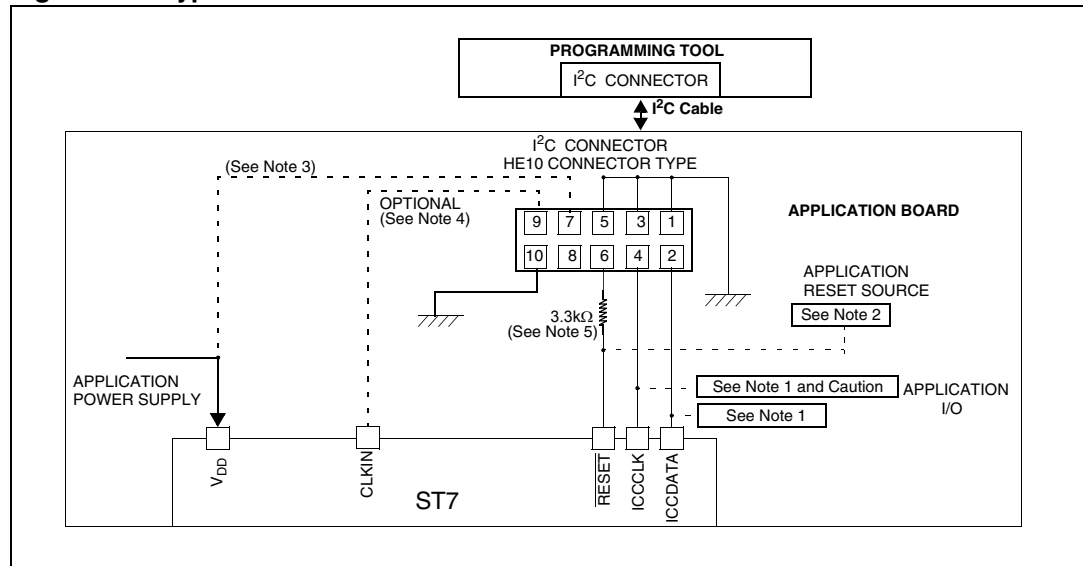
PROGRAMMING TOOL
I$^2$C CONNECTOR
I$^2$C Cable
I$^2$C CONNECTOR
HE10 CONNECTOR TYPE
(See Note 3)
OPTIONAL
(See Note 4)
9 7 5 3 1
10 8 6 4 2
APPLICATION BOARD
APPLICATION
RESET SOURCE
See Note 2
3.3kΩ
(See Note 5)
APPLICATION
POWER SUPPLY
See Note 1 and Caution
See Note 1
APPLICATION
I/O
$V_{DD}$
CLKIN
$\overline{RESET}$
ICCCLK
ICCDATA
ST7